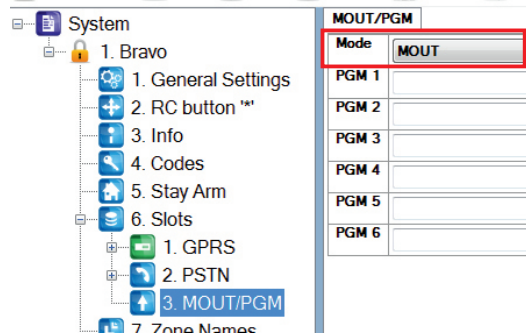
System
1. Bravo
1. General Settings
2. RC button '*'
3. Info
4. Codes
5. Stay Arm
6. Slots
1. GPRS
2. PSTN
3. MOUT/PGM
7. Zone Names

MOUT/PGM

| Mode | MOUT |
|---|---|
| PGM 1 | |
| PGM 2 | |
| PGM 3 | |
| PGM 4 | |
| PGM 5 | |
| PGM 6 | |